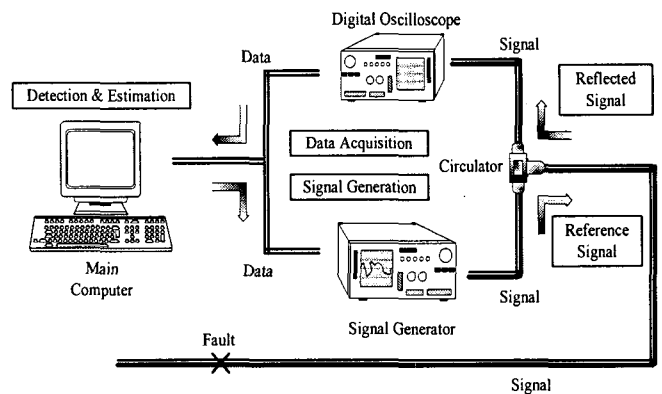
Digital Oscilloscope

Data

Signal

Reflected Signal

Detection & Estimation

Data Acquisition

Circulator

Signal Generation

Reference Signal

Data

Main Computer

Signal

Signal Generator

Fault

Signal